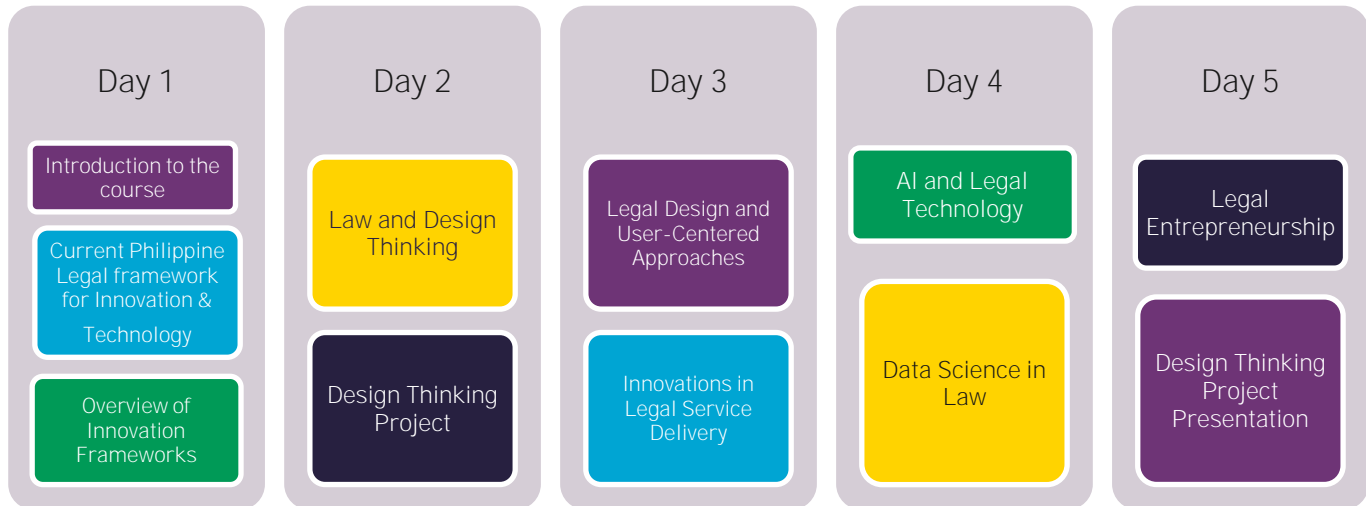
Day 1

Introduction to the course

Current Philippine Legal framework for Innovation & Technology

Overview of Innovation Frameworks

Day 2

Law and Design Thinking

Design Thinking Project

Day 3

Legal Design and User-Centered Approaches

Innovations in Legal Service Delivery

Day 4

AI and Legal Technology

Data Science in Law

Day 5

Legal Entrepreneurship

Design Thinking Project Presentation